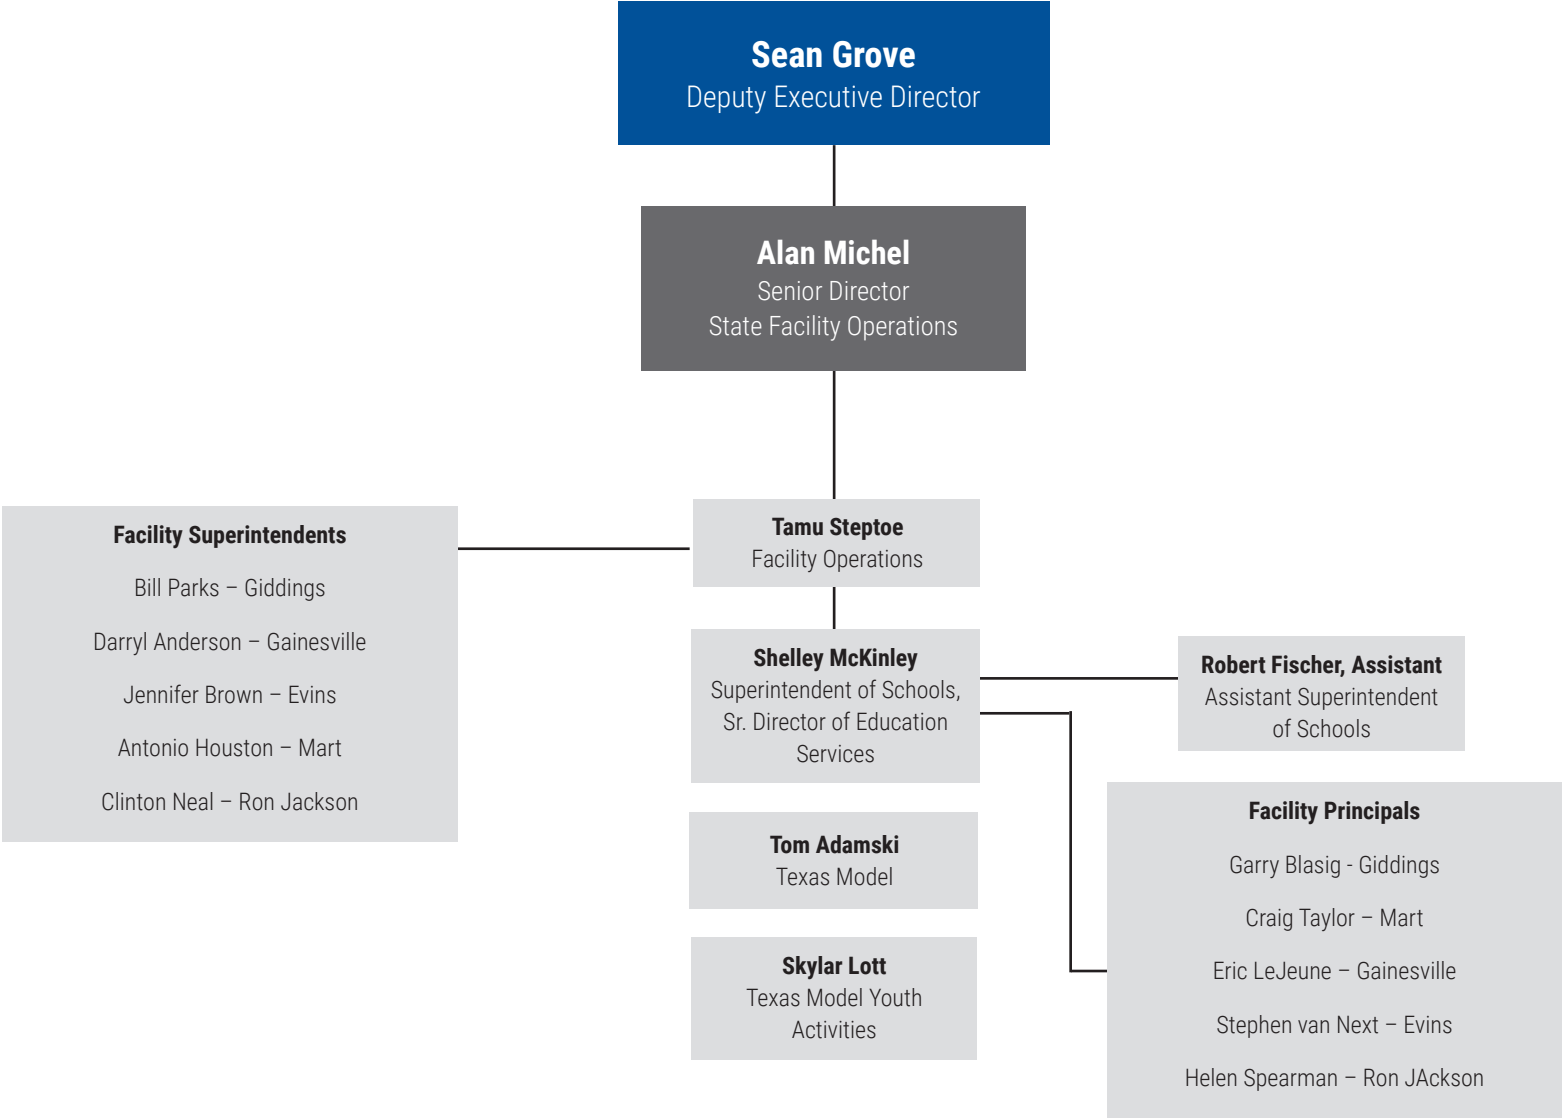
Sean Grove
Deputy Executive Director

Alan Michel
Senior Director
State Facility Operations

Facility Superintendents
Bill Parks – Giddings
Darryl Anderson – Gainesville
Jennifer Brown – Evins
Antonio Houston – Mart
Clinton Neal – Ron Jackson

Tamu Steptoe
Facility Operations

Shelley McKinley
Superintendent of Schools, Sr. Director of Education Services

Robert Fischer, Assistant
Assistant Superintendent of Schools

Tom Adamski
Texas Model

Skylar Lott
Texas Model Youth Activities

Facility Principals
Garry Blasig - Giddings
Craig Taylor – Mart
Eric LeJeune – Gainesville
Stephen van Next – Evins
Helen Spearman – Ron JAckson